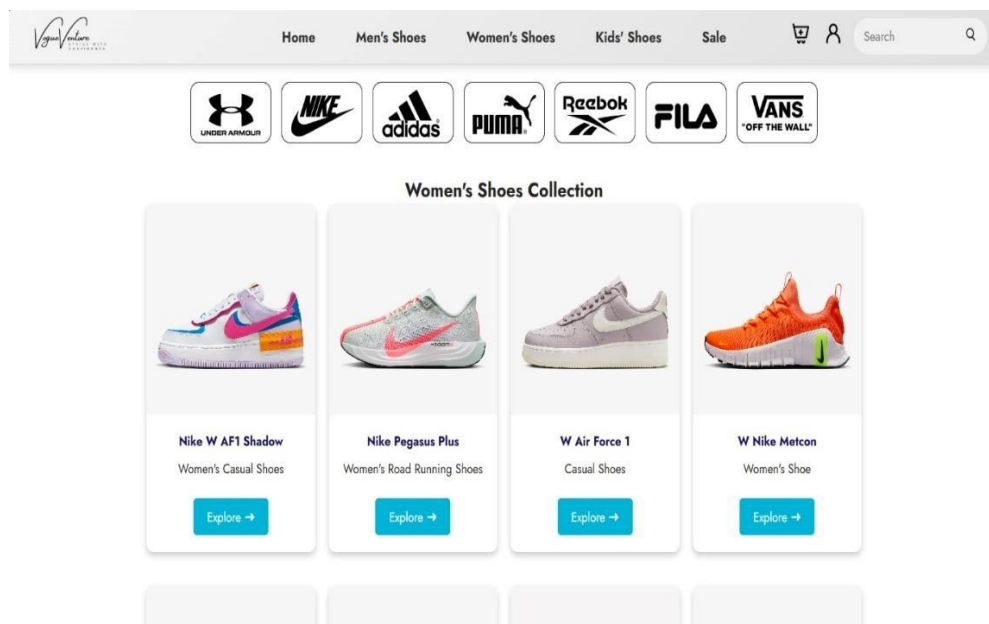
VogueVenture
STRIDE WITH CONFIDENCE

Home Men's Shoes Women's Shoes Kids' Shoes Sale

Search

UNDER ARMOUR NIKE adidas PUMA Reebok FILA VANS "OFF THE WALL"

Women's Shoes Collection

Nike W AF1 Shadow
Women's Casual Shoes
Explore →

Nike Pegasus Plus
Women's Road Running Shoes
Explore →

W Air Force 1
Casual Shoes
Explore →

W Nike Metcon
Women's Shoe
Explore →